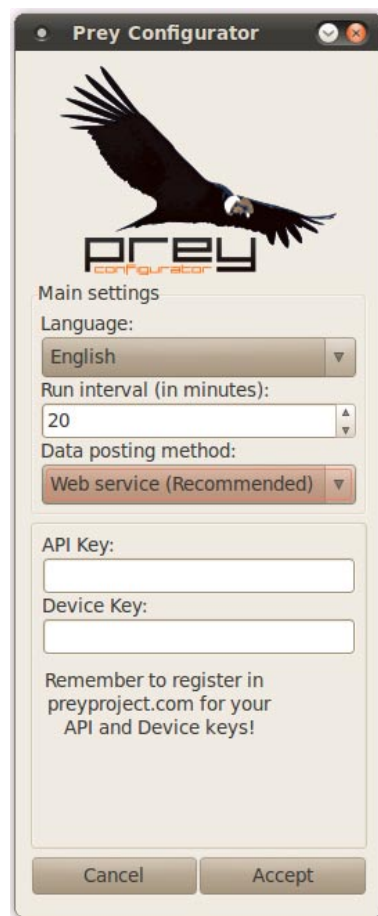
Prey Configurator

prey
configurator

Main settings
Language:
English
Run interval (in minutes):
20
Data posting method:
Web service (Recommended)

API Key:
Device Key:
Remember to register in preyproject.com for your API and Device keys!

Cancel
Accept